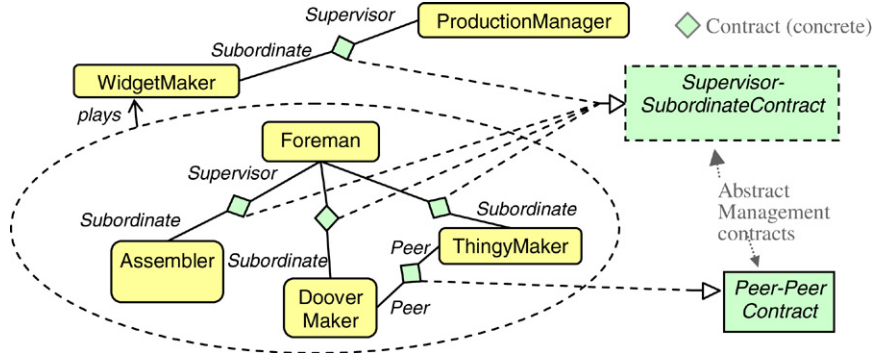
Supervisor
ProductionManager
Contract (concrete)
Subordinate
WidgetMaker
Supervisor-SubordinateContract
plays
Foreman
Supervisor
Subordinate
Subordinate
Abstract Management contracts
Peer
ThingyMaker
Assembler
Subordinate
Doover Maker
Peer
Peer-Peer Contract